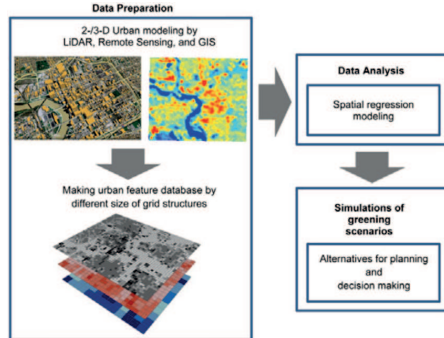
Data Preparation

2-/3-D Urban modeling by LiDAR, Remote Sensing, and GIS

Making urban feature database by different size of grid structures

Data Analysis

Spatial regression modeling

Simulations of greening scenarios

Alternatives for planning and decision making